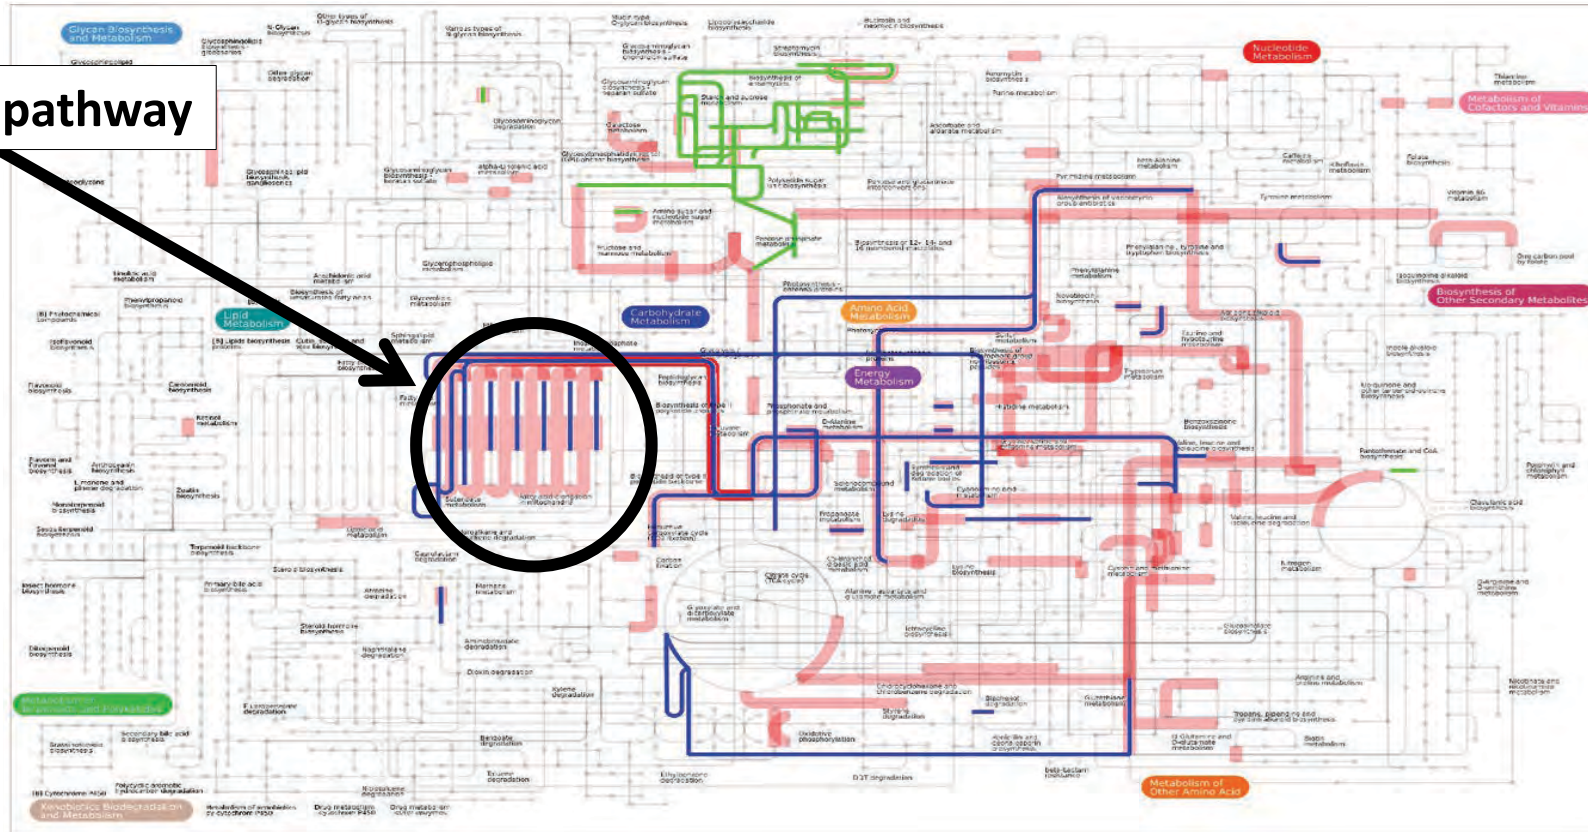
pathway

Glycan Biosynthesis and Metabolism

Nucleotide Metabolism

Metabolism of Cofactors and Vitamins

Lipid Metabolism

Carbohydrate Metabolism

Amino Acid Metabolism

Energy Metabolism

Biosynthesis of Other Secondary Metabolites

Metabolism of Terpenoids and Polyketides

Xenobiotics Biodegradation and Metabolism

Metabolism of Other Amino Acids

Starch and sucrose metabolism

Amino sugar and nucleotide sugar metabolism

Fructose and mannose metabolism

Pentose phosphate metabolism

Purine metabolism

Pyrimidine metabolism

Glycerophospholipid metabolism

Arachidonic acid metabolism

Linoleic acid metabolism

Fatty acid biosynthesis

Citrate cycle (TCA cycle)

Oxidative phosphorylation

Methane metabolism

Carbon fixation

Glyoxylate and dicarboxylate metabolism

Propanoate metabolism

Butanoate metabolism

Lysine degradation

Lysine biosynthesis

Tyrosine metabolism

Phenylalanine metabolism

Phenylalanine, tyrosine and tryptophan biosynthesis

Tryptophan metabolism

Valine, leucine and isoleucine degradation

Valine, leucine and isoleucine biosynthesis

Histidine metabolism

Cysteine and methionine metabolism

Pantothenate and CoA biosynthesis

Folate biosynthesis

Thiamine metabolism

Riboflavin metabolism

Vitamin B6 metabolism

One carbon pool by folate

Nicotinate and nicotinamide metabolism

Porphyrin and chlorophyll metabolism

Ubiquinone and other terpenoid-quinone biosynthesis

Steroid biosynthesis

Primary bile acid biosynthesis

Secondary bile acid biosynthesis

Steroid hormone biosynthesis

Terpenoid backbone biosynthesis

Carotenoid biosynthesis

Flavonoid biosynthesis

Insect hormone biosynthesis

Diterpenoid biosynthesis

Benzoate degradation

Xylene degradation

Naphthalene degradation

Toluene degradation

Ethylbenzene degradation

DDT degradation

Drug metabolism - cytochrome P450

Metabolism of xenobiotics by cytochrome P450

Polycyclic aromatic hydrocarbon degradation

beta-Lactam resistance

Glutathione metabolism

Selenocompound metabolism

Taurine and hypotaurine metabolism

Sulfur metabolism

Nitrogen metabolism

Photosynthesis

Peptidoglycan biosynthesis

Lipopolysaccharide biosynthesis

Streptomycin biosynthesis

Tropane, piperidine and pyridine alkaloid biosynthesis

Isoquinoline alkaloid biosynthesis

Novobiocin biosynthesis

Biotin metabolism

Inositol phosphate metabolism

Galactose metabolism

Ascorbate and aldarate metabolism

Sphingolipid metabolism

Ether lipid metabolism

Glycerolipid metabolism

D-Alanine metabolism

Arginine and proline metabolism

Retinol metabolism

Zeatin biosynthesis

Limonene and pinene degradation